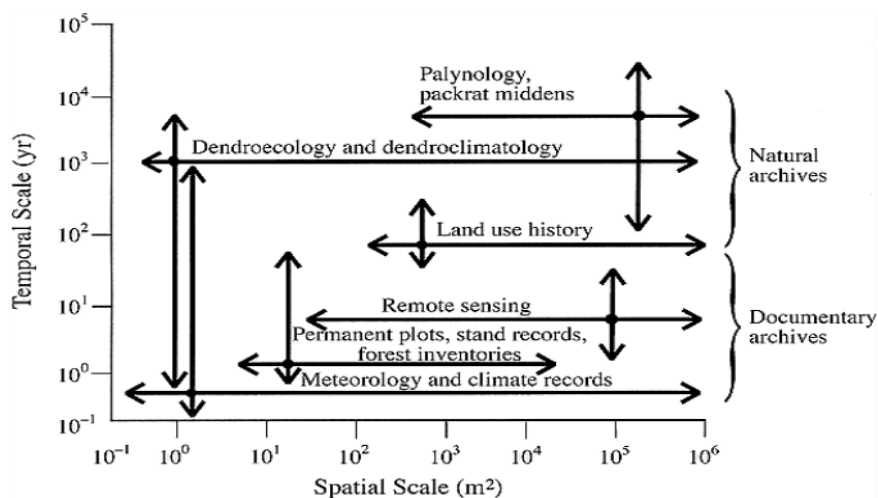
$10^5$
$10^4$
$10^3$
$10^2$
$10^1$
$10^0$
$10^{-1}$

Temporal Scale (yr)

Palynology, packrat middens

Dendroecology and dendroclimatology

Land use history

Remote sensing

Permanent plots, stand records, forest inventories

Meteorology and climate records

Natural archives

Documentary archives

$10^{-1}$ $10^0$ $10^1$ $10^2$ $10^3$ $10^4$ $10^5$ $10^6$

Spatial Scale ($m^2$)